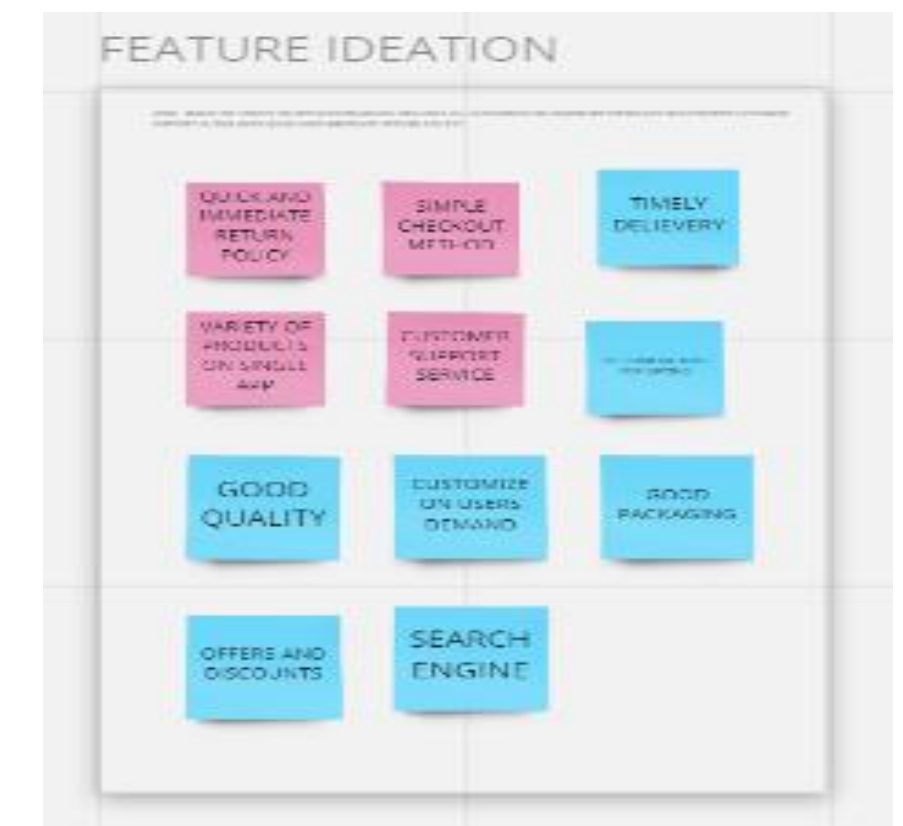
FEATURE IDEATION

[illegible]

QUICK AND IMMEDIATE RETURN POLICY

SIMPLE CHECKOUT METHOD

TIMELY DELIEVERY

VARIETY OF PRODUCTS ON SINGLE APP

CUSTOMER SUPPORT SERVICE

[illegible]

GOOD QUALITY

CUSTOMIZE ON USERS DEMAND

GOOD PACKAGING

OFFERS AND DISCOUNTS

SEARCH ENGINE